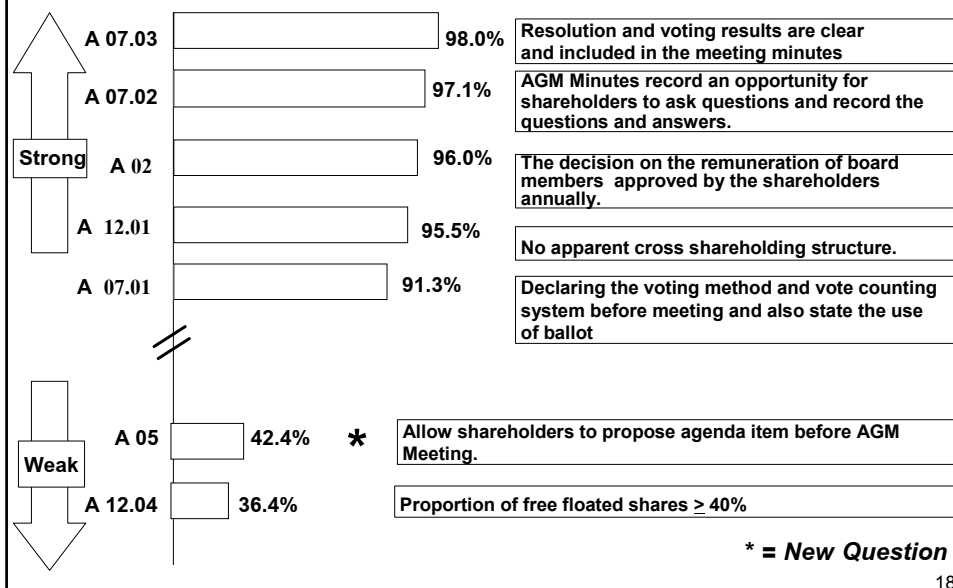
Strong

A 07.03 98.0% Resolution and voting results are clear and included in the meeting minutes

A 07.02 97.1% AGM Minutes record an opportunity for shareholders to ask questions and record the questions and answers.

A 02 96.0% The decision on the remuneration of board members approved by the shareholders annually.

A 12.01 95.5% No apparent cross shareholding structure.

A 07.01 91.3% Declaring the voting method and vote counting system before meeting and also state the use of ballot

Weak

A 05 42.4% * Allow shareholders to propose agenda item before AGM Meeting.

A 12.04 36.4% Proportion of free floated shares $\geq$ 40%

* = New Question

18